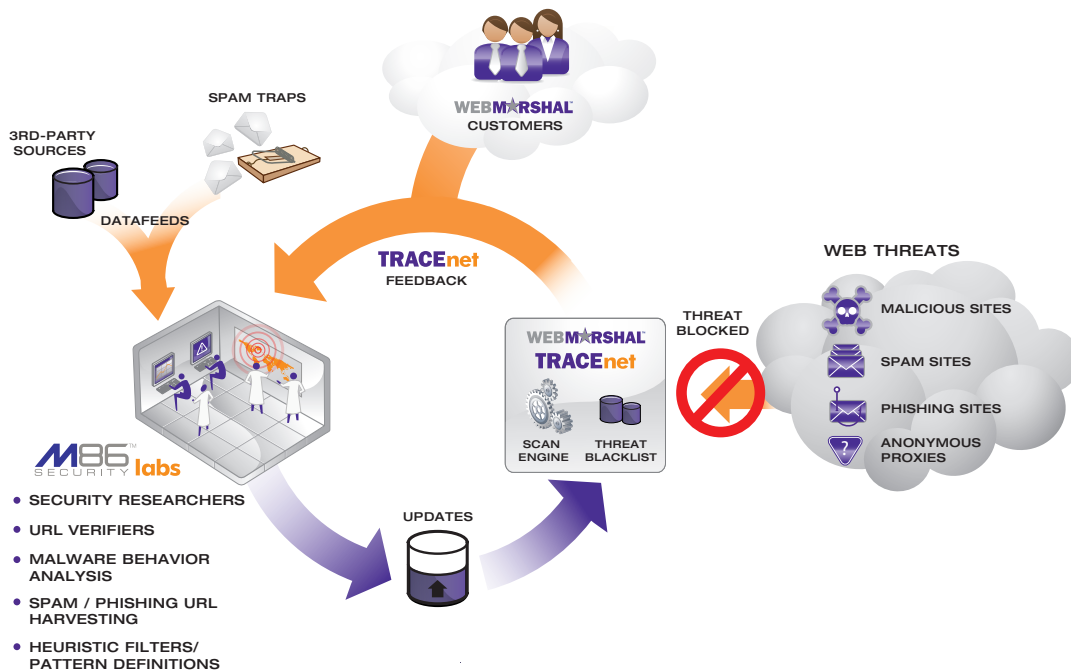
WEBMARSHAL
CUSTOMERS

SPAM TRAPS

3RD-PARTY SOURCES

DATAFEEDS

TRACEnet
FEEDBACK

WEB THREATS

THREAT BLOCKED

MALICIOUS SITES

SPAM SITES

PHISHING SITES

ANONYMOUS PROXIES

WEBMARSHAL
TRACEnet

SCAN ENGINE

THREAT BLACKLIST

M86™ SECURITY labs

• SECURITY RESEARCHERS
• URL VERIFIERS
• MALWARE BEHAVIOR ANALYSIS
• SPAM / PHISHING URL HARVESTING
• HEURISTIC FILTERS/ PATTERN DEFINITIONS

UPDATES